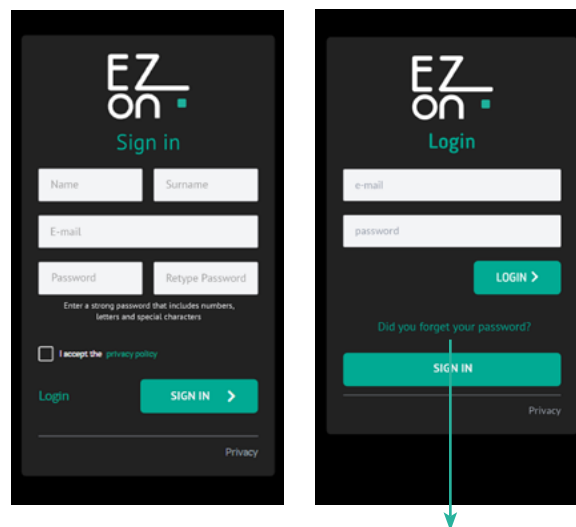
EZ
on

Sign in

Name

Surname

E-mail

Password

Retype Password

Enter a strong password that includes numbers, letters and special characters

I accept the privacy policy

Login

SIGN IN

Privacy

EZ
on

Login

e-mail

password

LOGIN

Did you forget your password?

SIGN IN

Privacy